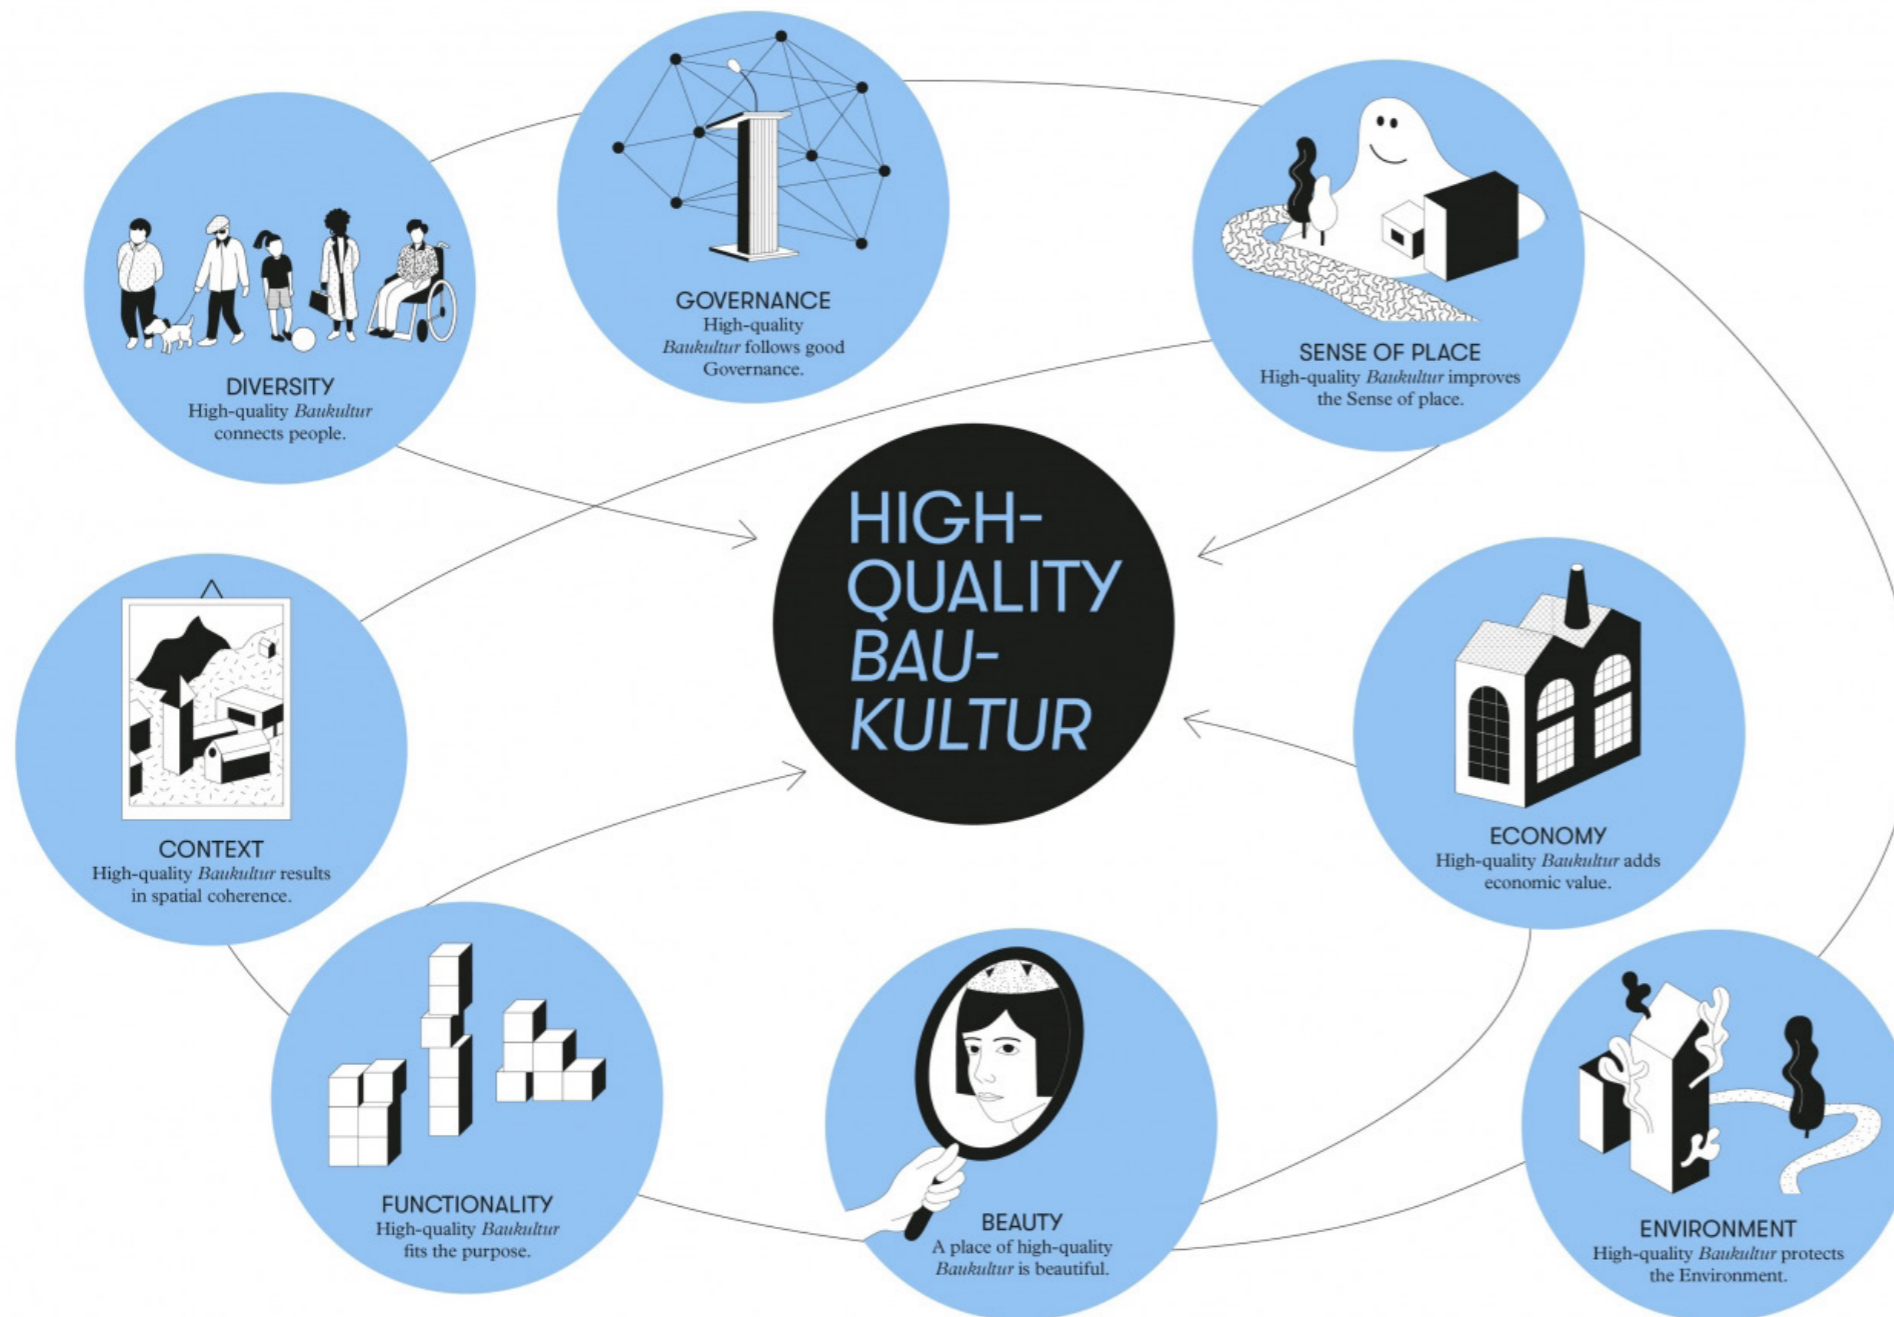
GOVERNANCE
High-quality *Baukultur* follows good Governance.

DIVERSITY
High-quality *Baukultur* connects people.

SENSE OF PLACE
High-quality *Baukultur* improves the Sense of place.

HIGH-QUALITY BAU-KULTUR

CONTEXT
High-quality *Baukultur* results in spatial coherence.

ECONOMY
High-quality *Baukultur* adds economic value.

FUNCTIONALITY
High-quality *Baukultur* fits the purpose.

BEAUTY
A place of high-quality *Baukultur* is beautiful.

ENVIRONMENT
High-quality *Baukultur* protects the Environment.